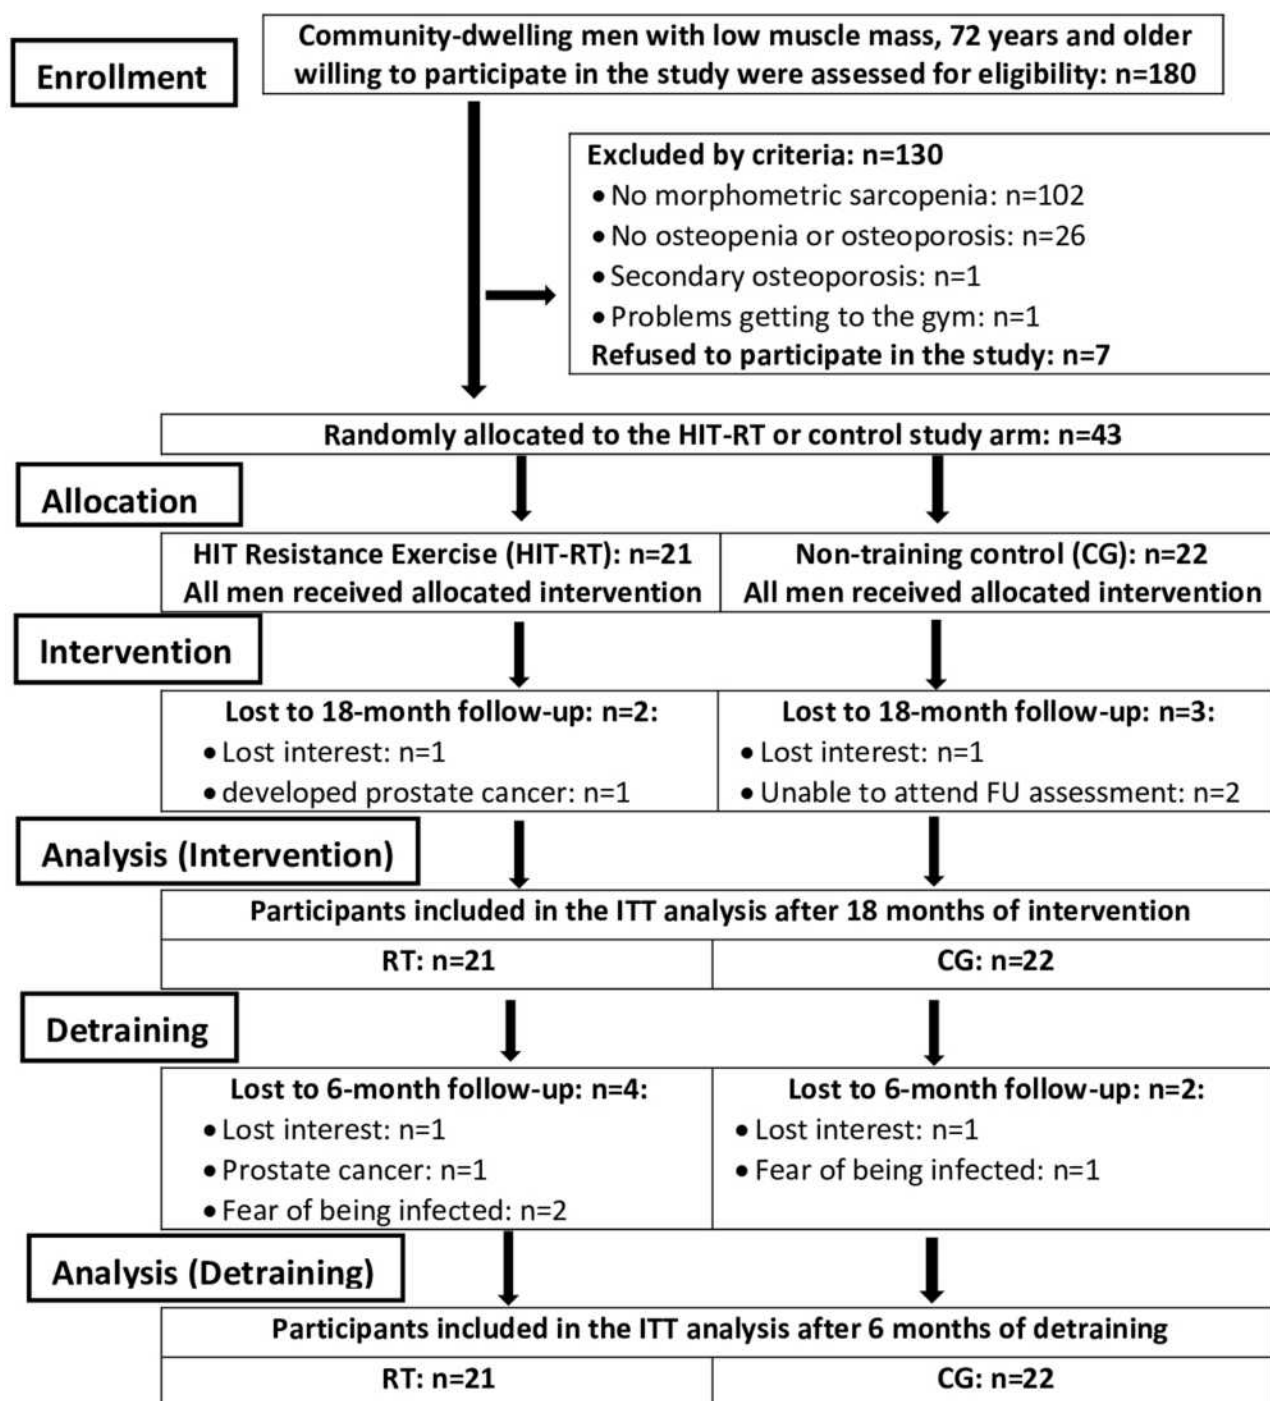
Enrollment

Community-dwelling men with low muscle mass, 72 years and older willing to participate in the study were assessed for eligibility: n=180

Excluded by criteria: n=130
• No morphometric sarcopenia: n=102
• No osteopenia or osteoporosis: n=26
• Secondary osteoporosis: n=1
• Problems getting to the gym: n=1
Refused to participate in the study: n=7

Randomly allocated to the HIT-RT or control study arm: n=43

Allocation

HIT Resistance Exercise (HIT-RT): n=21
All men received allocated intervention

Non-training control (CG): n=22
All men received allocated intervention

Intervention

Lost to 18-month follow-up: n=2:
• Lost interest: n=1
• developed prostate cancer: n=1

Lost to 18-month follow-up: n=3:
• Lost interest: n=1
• Unable to attend FU assessment: n=2

Analysis (Intervention)

Participants included in the ITT analysis after 18 months of intervention

| RT: n=21 | CG: n=22 |
|---|---|

Detraining

Lost to 6-month follow-up: n=4:
• Lost interest: n=1
• Prostate cancer: n=1
• Fear of being infected: n=2

Lost to 6-month follow-up: n=2:
• Lost interest: n=1
• Fear of being infected: n=1

Analysis (Detraining)

Participants included in the ITT analysis after 6 months of detraining

| RT: n=21 | CG: n=22 |
|---|---|